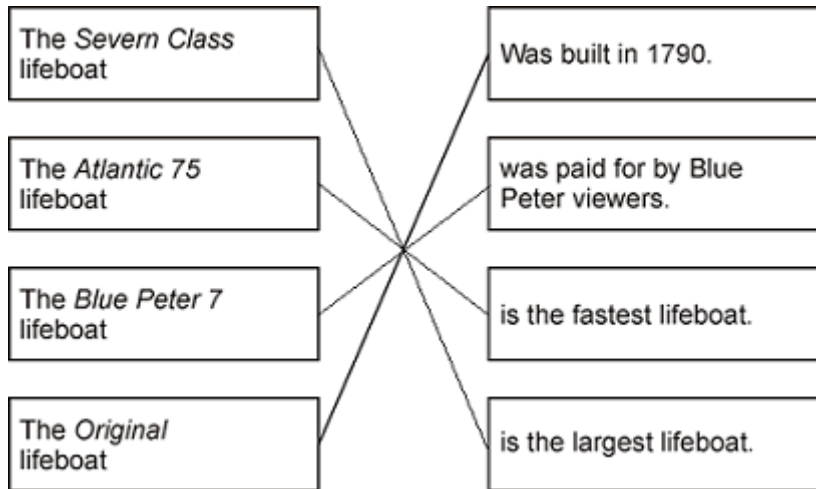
The *Severn Class* lifeboat

The *Atlantic 75* lifeboat

The *Blue Peter 7* lifeboat

The *Original* lifeboat

Was built in 1790.

was paid for by Blue Peter viewers.

is the fastest lifeboat.

is the largest lifeboat.